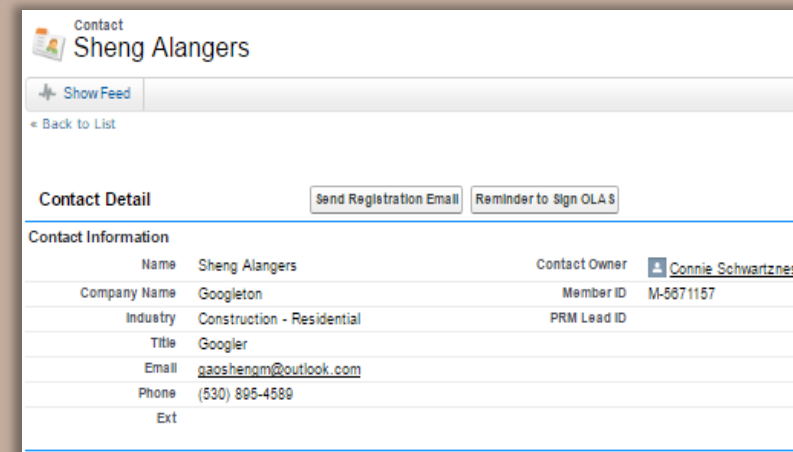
Contact
Sheng Alangers

Show Feed

« Back to List

Contact Detail

Send Registration Email

Reminder to Sign OLA S

Contact Information

| | | | |
|---|---|---|---|
| Name | Sheng Alangers | Contact Owner | Connie Schwartznes |
| Company Name | Googleton | Member ID | M-5671157 |
| Industry | Construction - Residential | PRM Lead ID | |
| Title | Googler | | |
| Email | gaoshengm@outlook.com | | |
| Phone | (530) 895-4589 | | |
| Ext | | | |